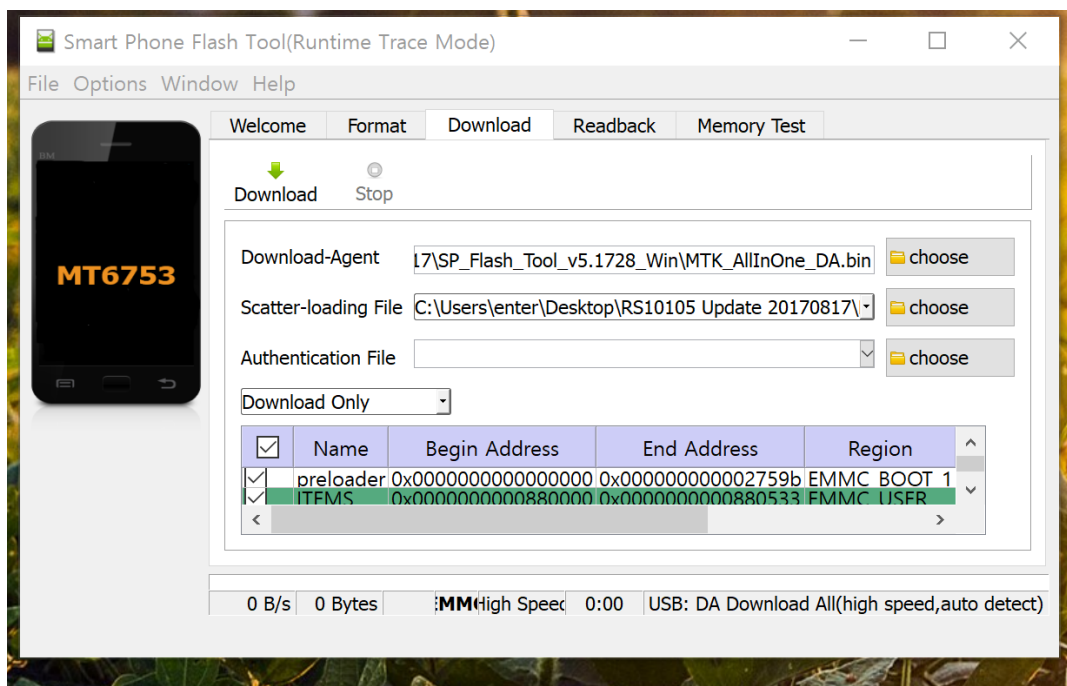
Smart Phone Flash Tool(Runtime Trace Mode)

File Options Window Help

BM

MT6753

Welcome Format Download Readback Memory Test

Download Stop

Download-Agent 17\SP_Flash_Tool_v5.1728_Win\MTK_AllInOne_DA.bin choose

Scatter-loading File C:\Users\enter\Desktop\RS10105 Update 20170817\ choose

Authentication File choose

Download Only

| ☑ | Name | Begin Address | End Address | Region |
|---|---|---|---|---|
| ☑ | preloader | 0x0000000000000000 | 0x000000000002759b | EMMC_BOOT_1 |
| ☑ | ITEMS | 0x0000000000880000 | 0x0000000000880533 | EMMC_USER |

0 B/s 0 Bytes EMMC High Speed 0:00 USB: DA Download All(high speed,auto detect)